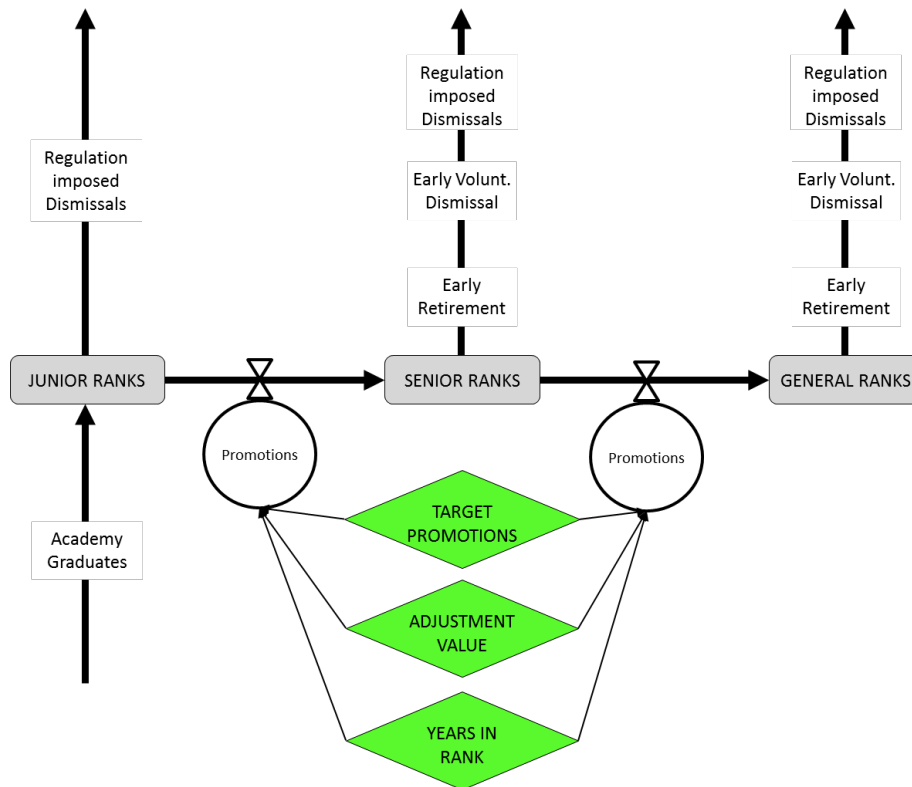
Regulation imposed Dismissals

Regulation imposed Dismissals

Early Volunt. Dismissal

Early Retirement

Regulation imposed Dismissals

Early Volunt. Dismissal

Early Retirement

JUNIOR RANKS

SENIOR RANKS

GENERAL RANKS

Promotions

Promotions

Academy Graduates

TARGET PROMOTIONS

ADJUSTMENT VALUE

YEARS IN RANK